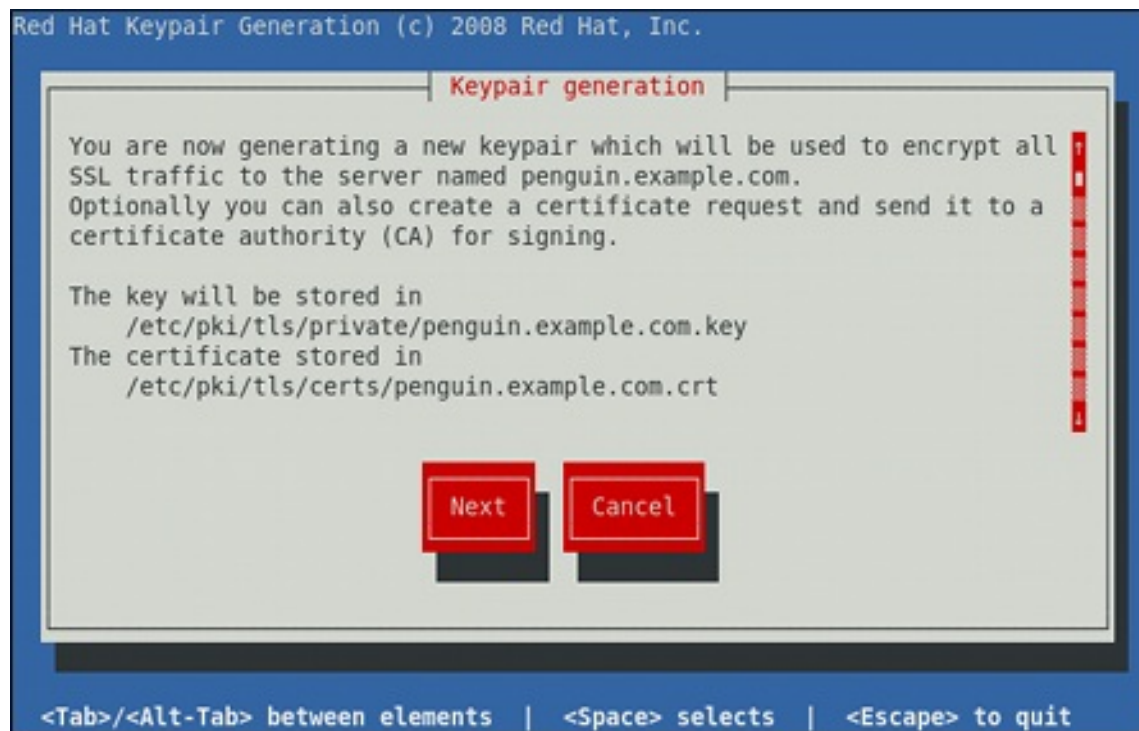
Red Hat Keypair Generation (c) 2008 Red Hat, Inc.

Keypair generation

You are now generating a new keypair which will be used to encrypt all SSL traffic to the server named penguin.example.com.
Optionally you can also create a certificate request and send it to a certificate authority (CA) for signing.

The key will be stored in
/etc/pki/tls/private/penguin.example.com.key
The certificate stored in
/etc/pki/tls/certs/penguin.example.com.crt

Next

Cancel

<Tab>/<Alt-Tab> between elements | <Space> selects | <Escape> to quit